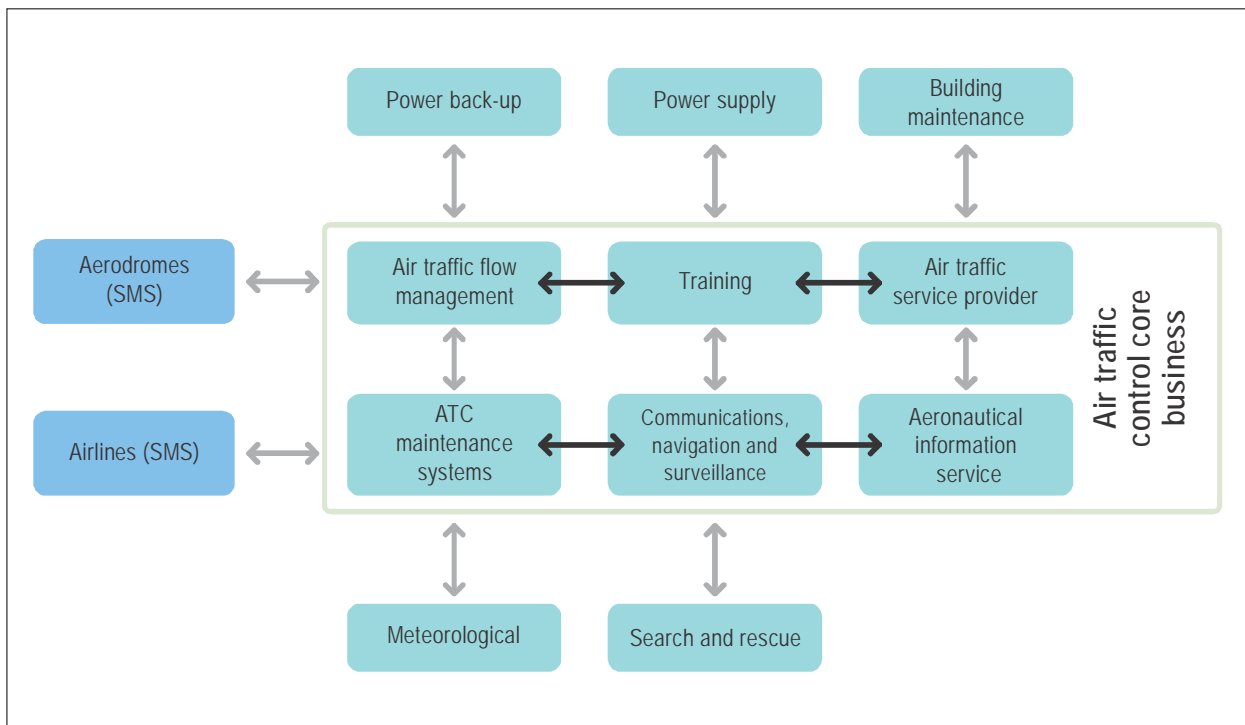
Power back-up

Power supply

Building maintenance

Aerodromes (SMS)

Air traffic flow management

Training

Air traffic service provider

Air traffic control core business

Airlines (SMS)

ATC maintenance systems

Communications, navigation and surveillance

Aeronautical information service

Meteorological

Search and rescue